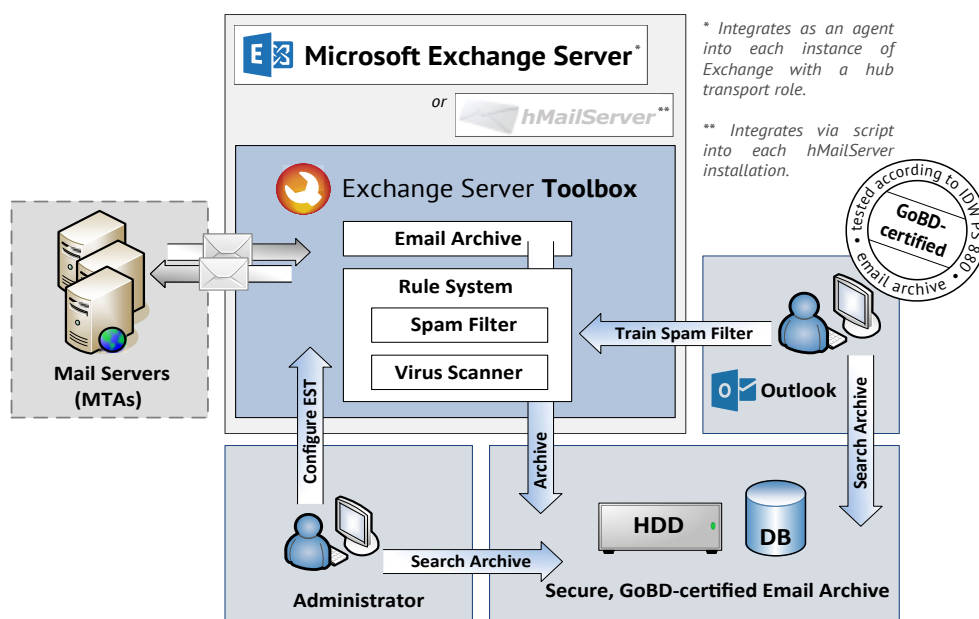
Microsoft Exchange Server*

or hMailServer**

* Integrates as an agent into each instance of Exchange with a hub transport role.

** Integrates via script into each hMailServer installation.

tested according to IDW PS 880 • GoBD-certified • email archive

Exchange Server Toolbox

Email Archive

Rule System

Spam Filter

Virus Scanner

Mail Servers (MTAs)

Train Spam Filter

Outlook

Configure EST

Archive

Search Archive

HDD

DB

Search Archive

Administrator

Secure, GoBD-certified Email Archive